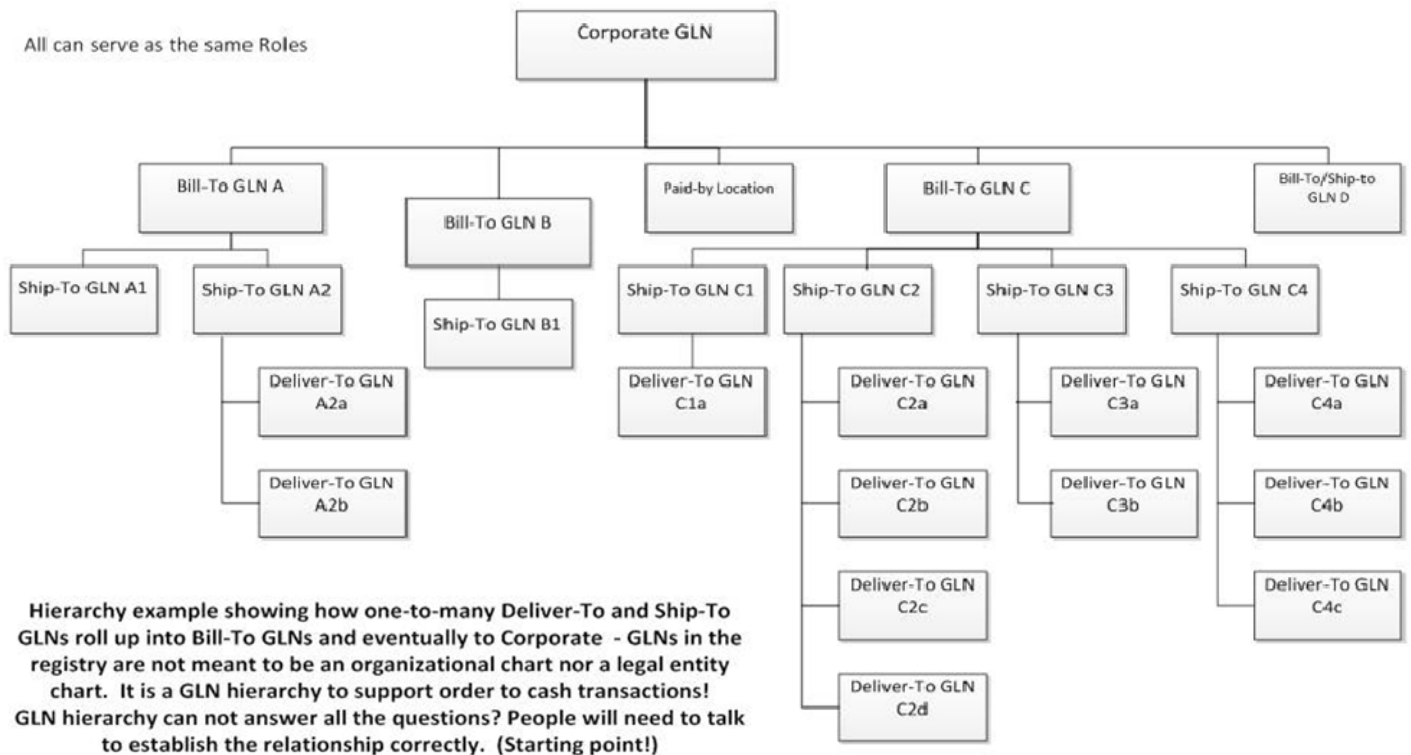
All can serve as the same Roles

Corporate GLN

Bill-To GLN A

Bill-To GLN B

Paid-by Location

Bill-To GLN C

Bill-To/Ship-to GLN D

Ship-To GLN A1

Ship-To GLN A2

Ship-To GLN B1

Ship-To GLN C1

Ship-To GLN C2

Ship-To GLN C3

Ship-To GLN C4

Deliver-To GLN A2a

Deliver-To GLN A2b

Deliver-To GLN C1a

Deliver-To GLN C2a

Deliver-To GLN C2b

Deliver-To GLN C2c

Deliver-To GLN C2d

Deliver-To GLN C3a

Deliver-To GLN C3b

Deliver-To GLN C4a

Deliver-To GLN C4b

Deliver-To GLN C4c

Hierarchy example showing how one-to-many Deliver-To and Ship-To GLNs roll up into Bill-To GLNs and eventually to Corporate - GLNs in the registry are not meant to be an organizational chart nor a legal entity chart. It is a GLN hierarchy to support order to cash transactions! GLN hierarchy can not answer all the questions? People will need to talk to establish the relationship correctly. (Starting point!)